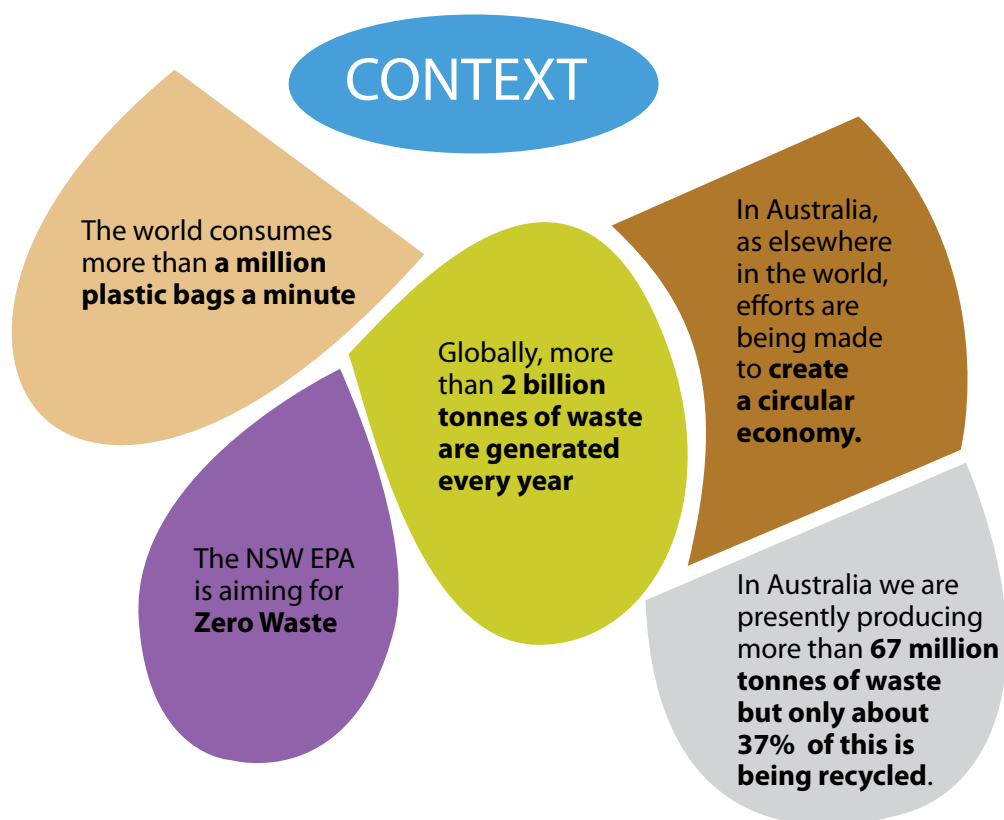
CONTEXT

The world consumes more than a million plastic bags a minute

Globally, more than 2 billion tonnes of waste are generated every year

In Australia, as elsewhere in the world, efforts are being made to create a circular economy.

The NSW EPA is aiming for Zero Waste

In Australia we are presently producing more than 67 million tonnes of waste but only about 37% of this is being recycled.